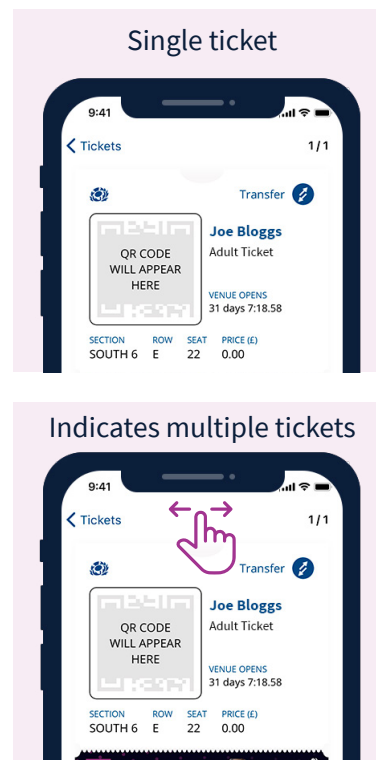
Single ticket

9:41

Tickets

1/1

Transfer

QR CODE WILL APPEAR HERE

Joe Bloggs

Adult Ticket

VENUE OPENS
31 days 7:18.58

| SECTION | ROW | SEAT | PRICE (£) |
|---|---|---|---|
| SOUTH 6 | E | 22 | 0.00 |

Indicates multiple tickets

9:41

Tickets

1/1

Transfer

QR CODE WILL APPEAR HERE

Joe Bloggs

Adult Ticket

VENUE OPENS
31 days 7:18.58

| SECTION | ROW | SEAT | PRICE (£) |
|---|---|---|---|
| SOUTH 6 | E | 22 | 0.00 |